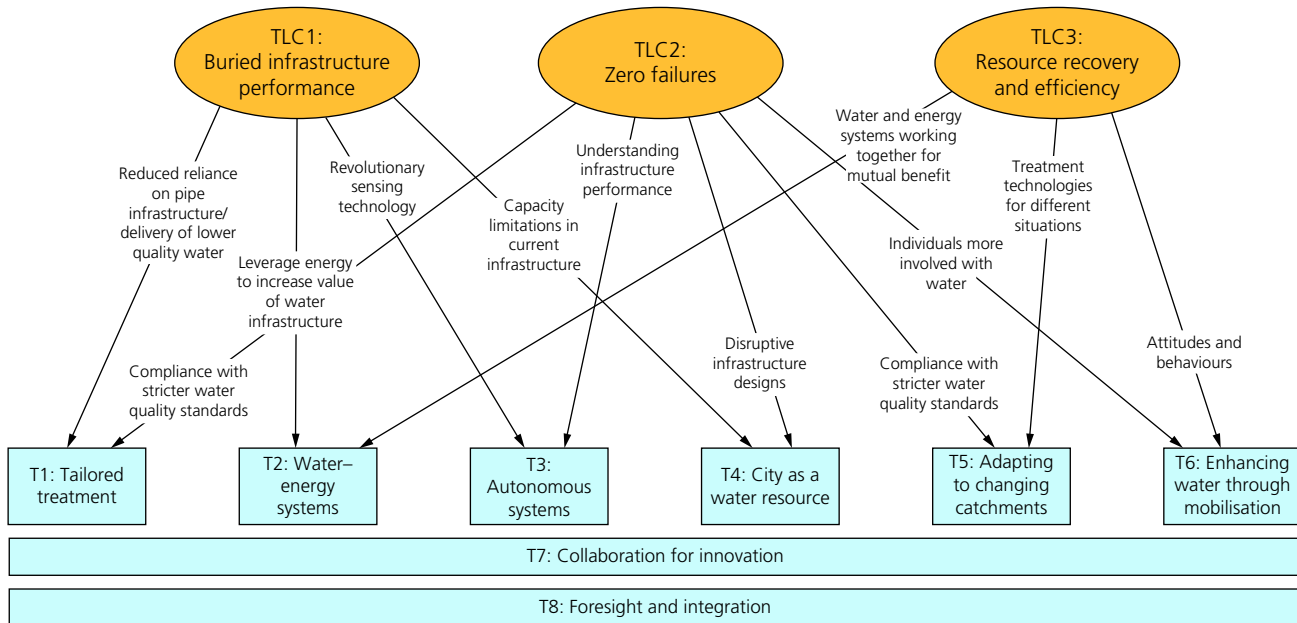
TLC1: Buried infrastructure performance

TLC2: Zero failures

TLC3: Resource recovery and efficiency

Reduced reliance on pipe infrastructure/ delivery of lower quality water

Revolutionary sensing technology

Capacity limitations in current infrastructure

Understanding infrastructure performance

Water and energy systems working together for mutual benefit

Treatment technologies for different situations

Individuals more involved with water

Leverage energy to increase value of water infrastructure

Compliance with stricter water quality standards

Disruptive infrastructure designs

Compliance with stricter water quality standards

Attitudes and behaviours

T1: Tailored treatment

T2: Water–energy systems

T3: Autonomous systems

T4: City as a water resource

T5: Adapting to changing catchments

T6: Enhancing water through mobilisation

T7: Collaboration for innovation

T8: Foresight and integration